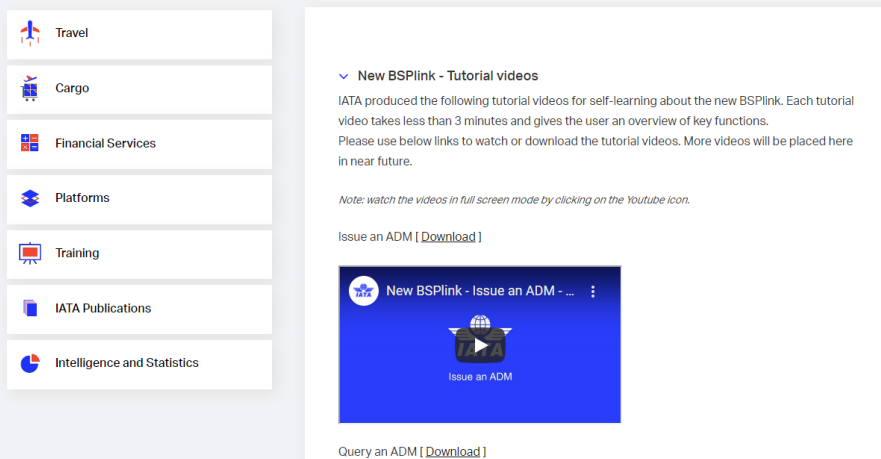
Travel

Cargo

Financial Services

Platforms

Training

IATA Publications

Intelligence and Statistics

New BSPlink - Tutorial videos

IATA produced the following tutorial videos for self-learning about the new BSPlink. Each tutorial video takes less than 3 minutes and gives the user an overview of key functions.
Please use below links to watch or download the tutorial videos. More videos will be placed here in near future.

Note: watch the videos in full screen mode by clicking on the Youtube icon.

Issue an ADM [ Download ]

New BSPlink - Issue an ADM - ...

IATA

Issue an ADM

Query an ADM [ Download ]